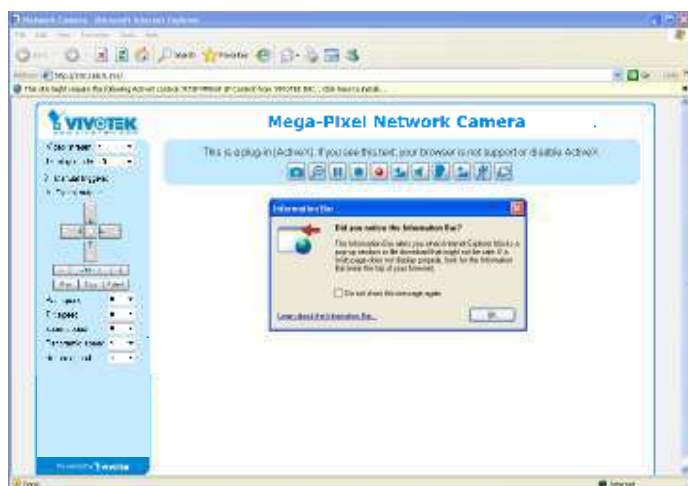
Network Camera - Microsoft Internet Explorer

File Edit View Favorites Tools Help

Back Search Favorites

Address http://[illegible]

This site might require the following ActiveX control: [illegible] from 'VIVOTEK INC.'. Click here to install...

VIVOTEK

Mega-Pixel Network Camera

This is a plug-in (ActiveX). If you see this text, your browser is not support or disable ActiveX.

Information Bar

Did you notice the Information Bar?

The Information Bar alerts you when Internet Explorer blocks a pop-up window or file download that might not be safe. If a Web page does not display properly, look for the Information Bar near the top of your browser.

Do not show this message again

Learn about the Information Bar...

OK

Video stream
Display size
Digital Zoom
Tour
Pan speed
Tilt speed
Zoom speed
Focus speed
Auto focus

VIVOTEK

Done

Internet